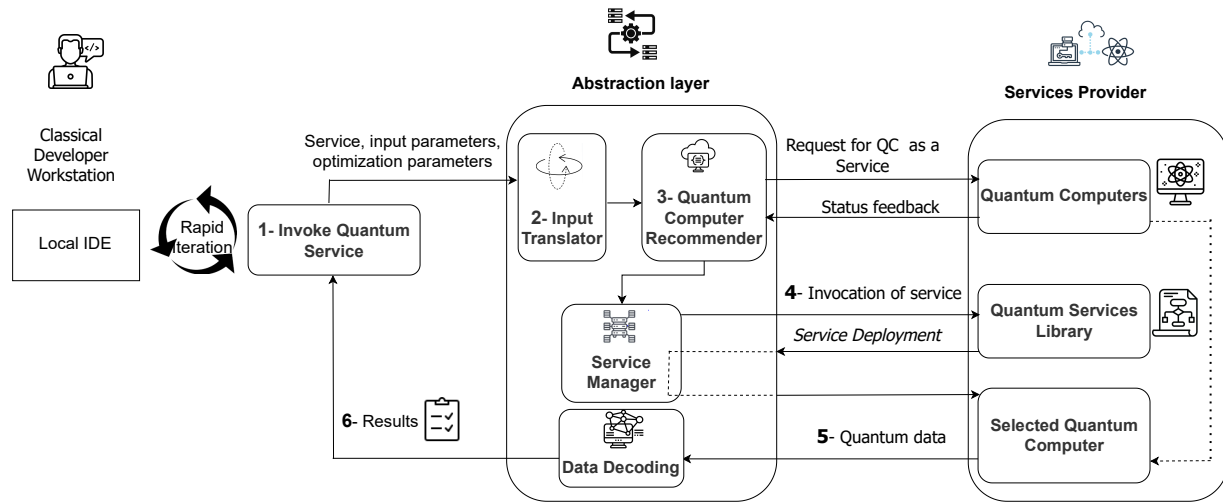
Abstraction layer

Services Provider

Classical Developer Workstation

Local IDE

Rapid Iteration

1- Invoke Quantum Service

Service, input parameters, optimization parameters

2- Input Translator

3- Quantum Computer Recommender

Request for QC as a Service

Status feedback

Quantum Computers

4- Invocation of service

Quantum Services Library

Service Deployment

Service Manager

6- Results

Data Decoding

5- Quantum data

Selected Quantum Computer